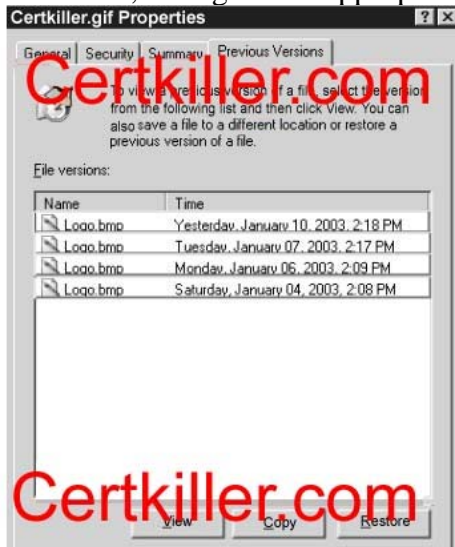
Certkiller.gif Properties

? X

General | Security | Summary | Previous Versions

Certkiller.com

To view a previous version of a file, select the version from the following list and then click View. You can also save a file to a different location or restore a previous version of a file.

File versions:

| Name | Time |
|---|---|
| Logo.bmp | Yesterday, January 10, 2003, 2:18 PM |
| Logo.bmp | Tuesday, January 07, 2003, 2:17 PM |
| Logo.bmp | Monday, January 06, 2003, 2:09 PM |
| Logo.bmp | Saturday, January 04, 2003, 2:08 PM |

Certkiller.com

View | Copy | Restore